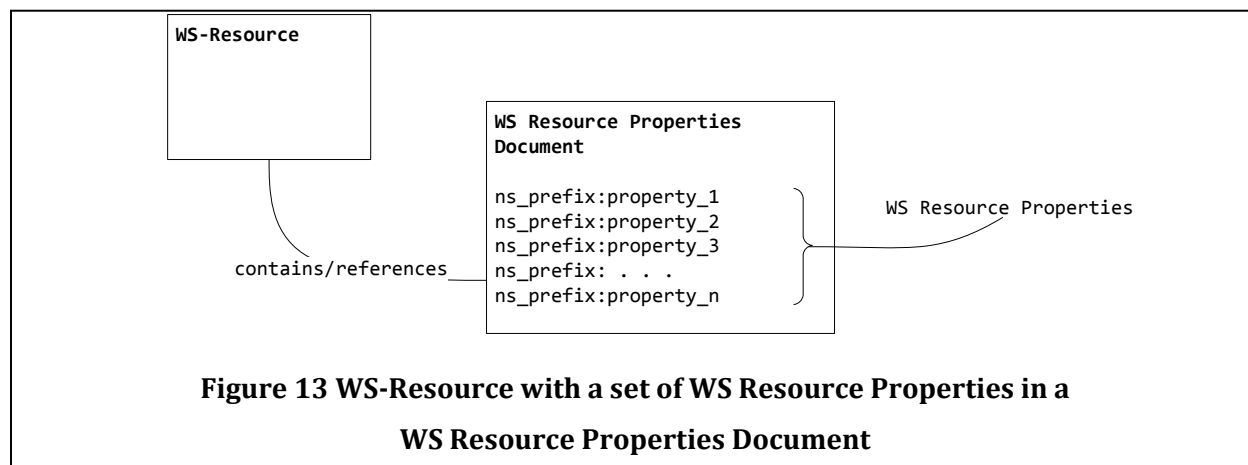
WS-Resource

WS Resource Properties Document

ns_prefix:property_1
ns_prefix:property_2
ns_prefix:property_3
ns_prefix: . . .
ns_prefix:property_n

WS Resource Properties

contains/references

**Figure 13 WS-Resource with a set of WS Resource Properties in a WS Resource Properties Document**